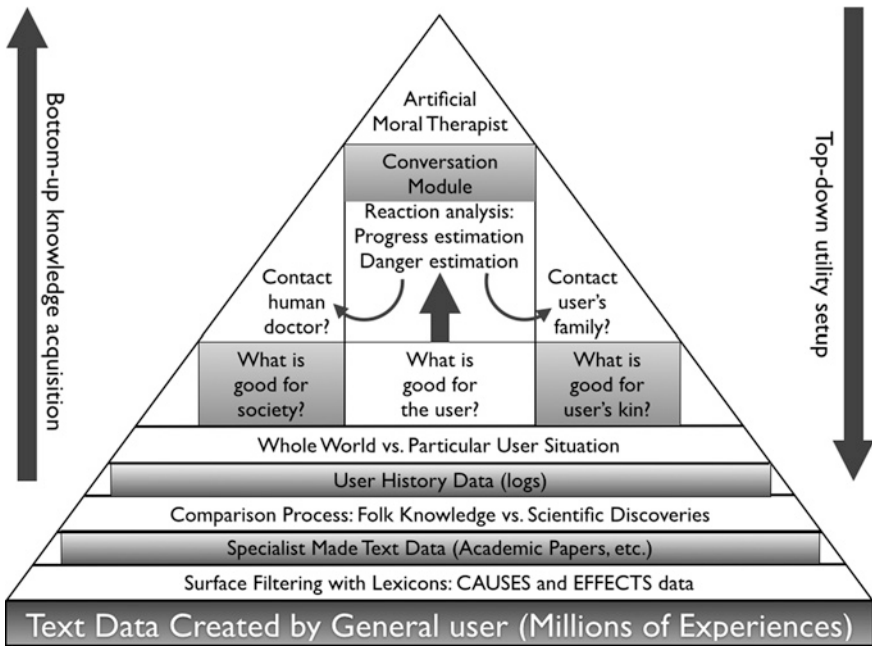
Bottom-up knowledge acquisition

Artificial Moral Therapist

Conversation Module

Reaction analysis: Progress estimation Danger estimation

Contact human doctor?

Contact user's family?

What is good for society?

What is good for the user?

What is good for user's kin?

Whole World vs. Particular User Situation

User History Data (logs)

Comparison Process: Folk Knowledge vs. Scientific Discoveries

Specialist Made Text Data (Academic Papers, etc.)

Surface Filtering with Lexicons: CAUSES and EFFECTS data

Text Data Created by General user (Millions of Experiences)

Top-down utility setup